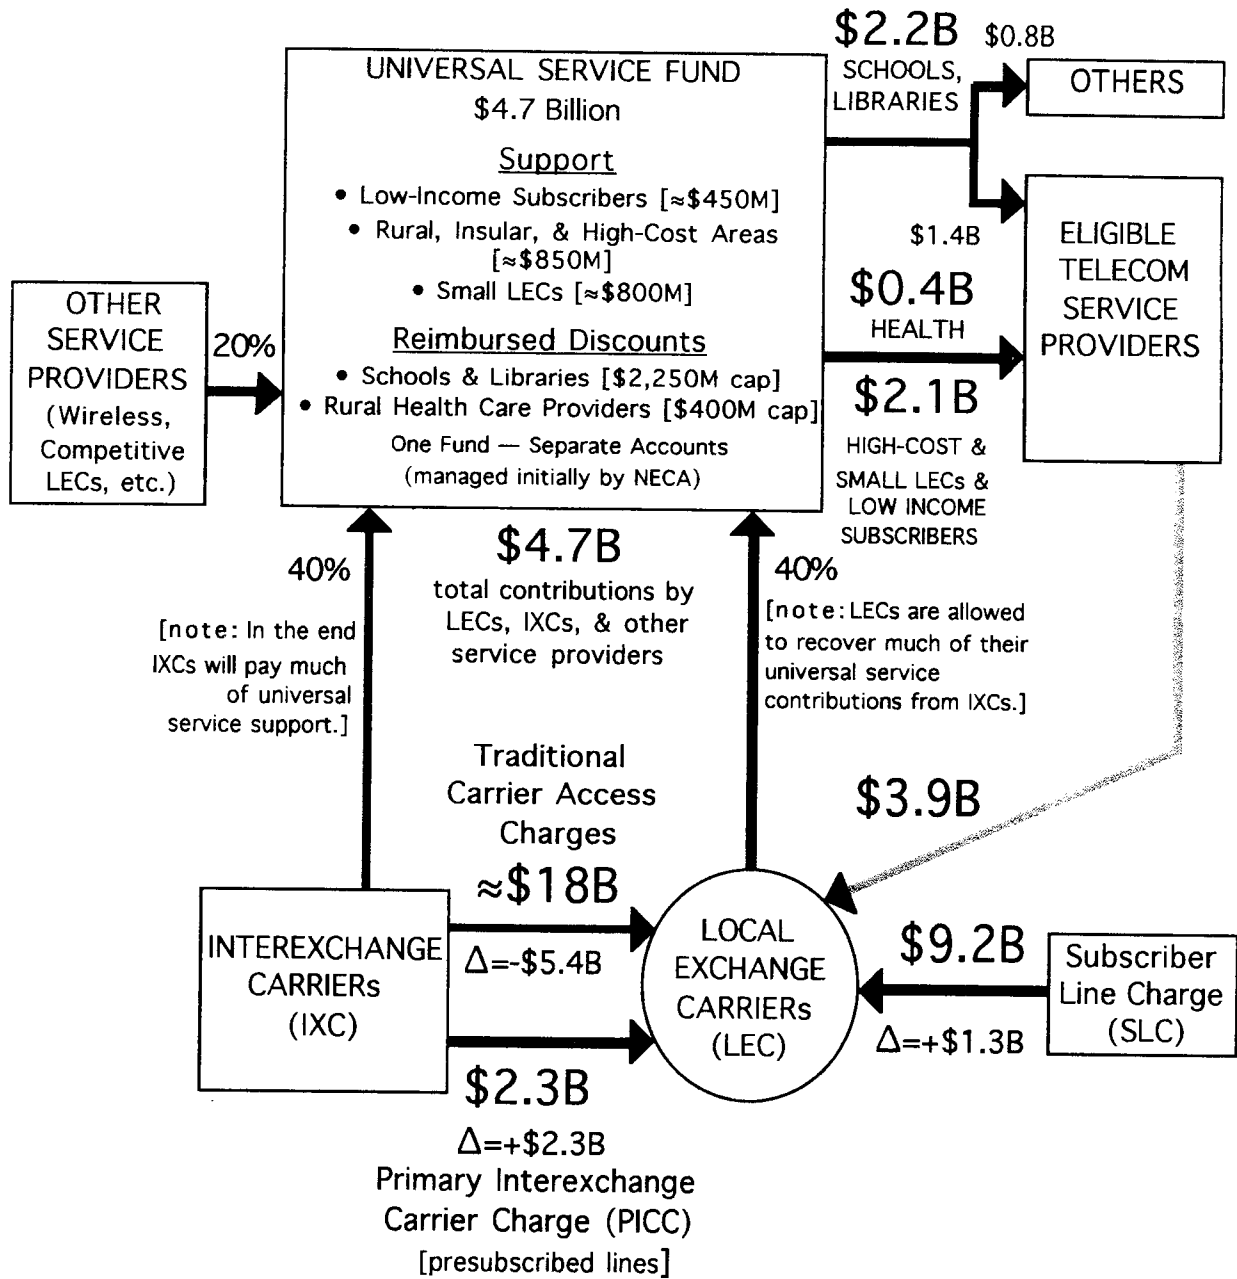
UNIVERSAL SERVICE FUND
\$4.7 Billion

Support
• Low-Income Subscribers [≈\$450M]
• Rural, Insular, & High-Cost Areas [≈\$850M]
• Small LECs [≈\$800M]

Reimbursed Discounts
• Schools & Libraries [\$2,250M cap]
• Rural Health Care Providers [\$400M cap]
One Fund — Separate Accounts
(managed initially by NECA)

\$2.2B
SCHOOLS, LIBRARIES

\$0.8B

OTHERS

\$1.4B

ELIGIBLE TELECOM SERVICE PROVIDERS

\$0.4B
HEALTH

\$2.1B
HIGH-COST & SMALL LECs & LOW INCOME SUBSCRIBERS

OTHER SERVICE PROVIDERS (Wireless, Competitive LECs, etc.)

20%

40%

[note: In the end IXCs will pay much of universal service support.]

\$4.7B
total contributions by LECs, IXCs, & other service providers

40%

[note: LECs are allowed to recover much of their universal service contributions from IXCs.]

Traditional Carrier Access Charges
≈\$18B
Δ=-\$5.4B

\$3.9B

INTEREXCHANGE CARRIERs (IXC)

LOCAL EXCHANGE CARRIERs (LEC)

\$9.2B
Δ=+\$1.3B

Subscriber Line Charge (SLC)

\$2.3B
Δ=+\$2.3B
Primary Interexchange Carrier Charge (PICC)
[presubscribed lines]